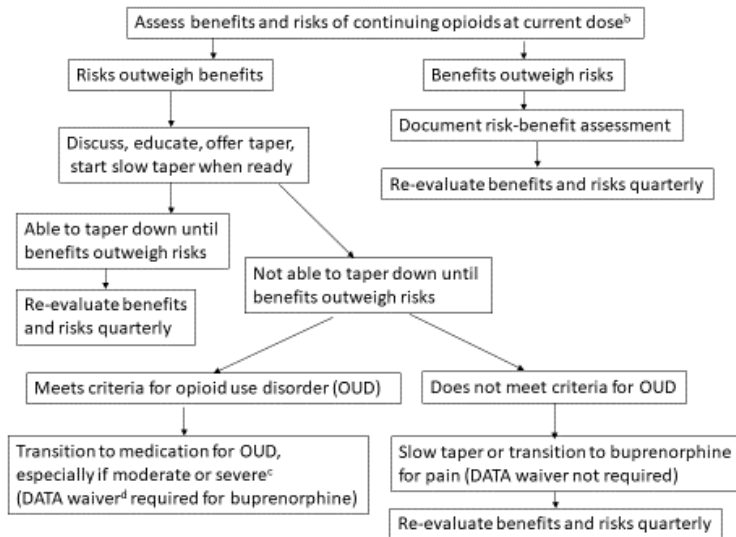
Assess benefits and risks of continuing opioids at current dose$^{b}$

Risks outweigh benefits

Benefits outweigh risks

Document risk-benefit assessment

Re-evaluate benefits and risks quarterly

Discuss, educate, offer taper, start slow taper when ready

Able to taper down until benefits outweigh risks

Re-evaluate benefits and risks quarterly

Not able to taper down until benefits outweigh risks

Meets criteria for opioid use disorder (OUD)

Does not meet criteria for OUD

Transition to medication for OUD, especially if moderate or severe$^{c}$ (DATA waiver$^{d}$ required for buprenorphine)

Slow taper or transition to buprenorphine for pain (DATA waiver not required)

Re-evaluate benefits and risks quarterly